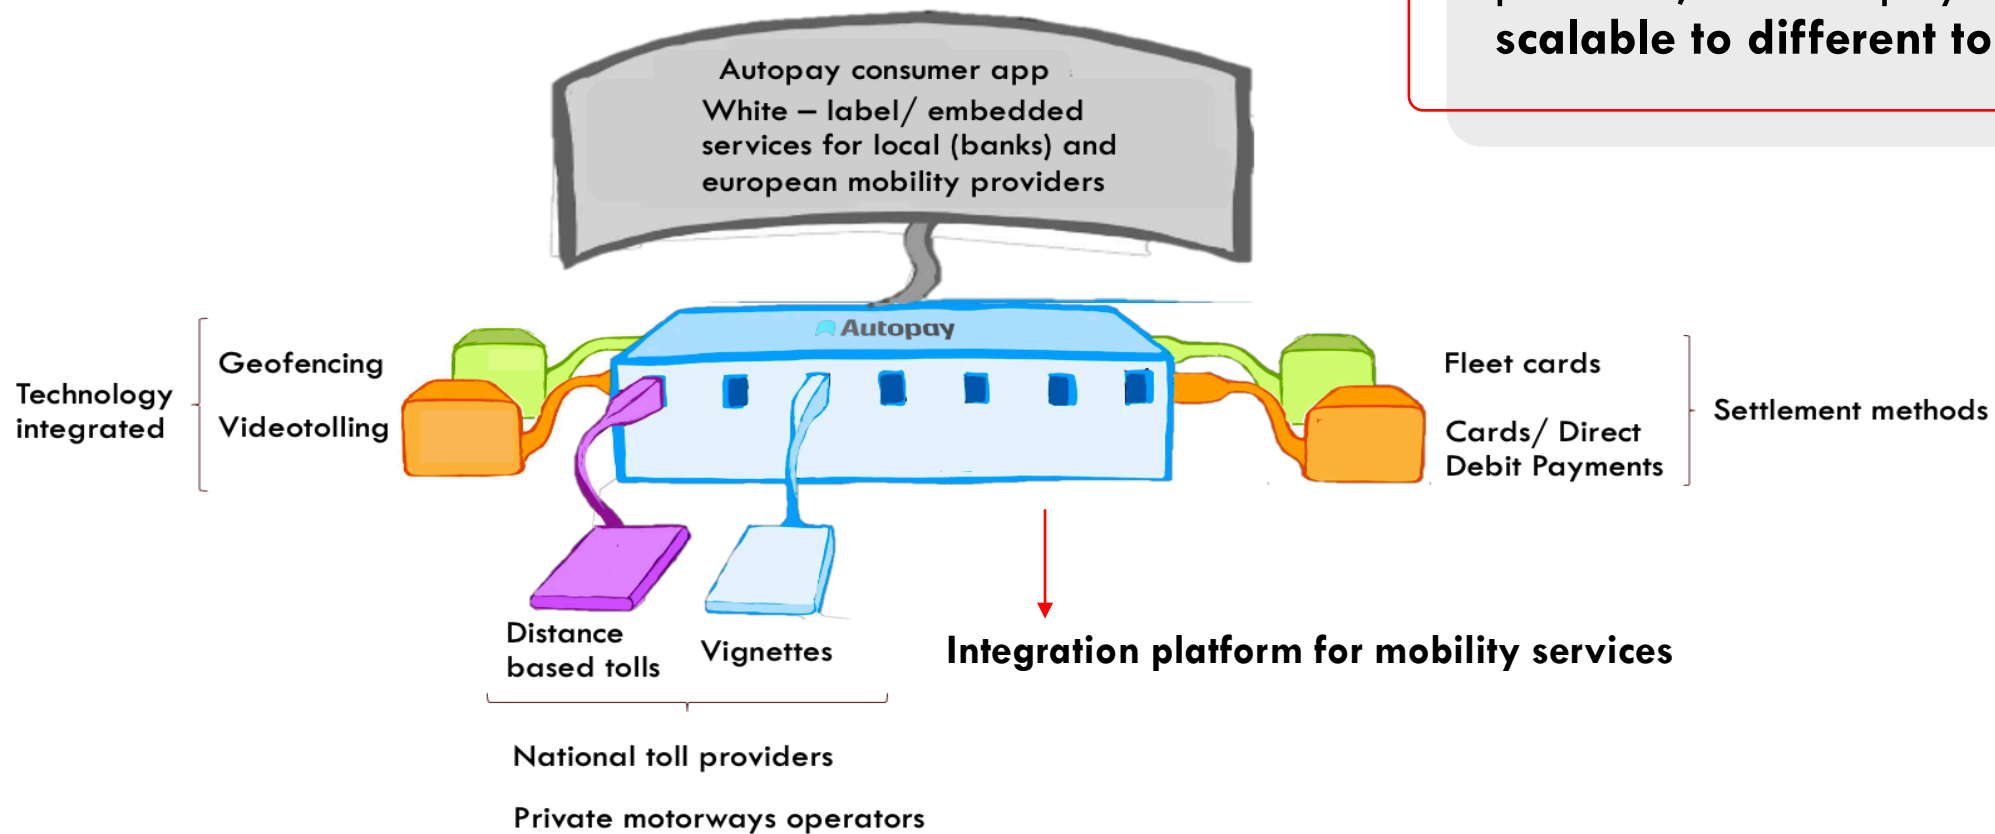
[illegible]
scalable to different to

Autopay consumer app
White – label/ embedded services for local (banks) and european mobility providers

Autopay

Technology integrated

Geofencing

Videotolling

Fleet cards

Cards/ Direct Debit Payments

Settlement methods

Distance based tolls

Vignettes

Integration platform for mobility services

National toll providers

Private motorways operators